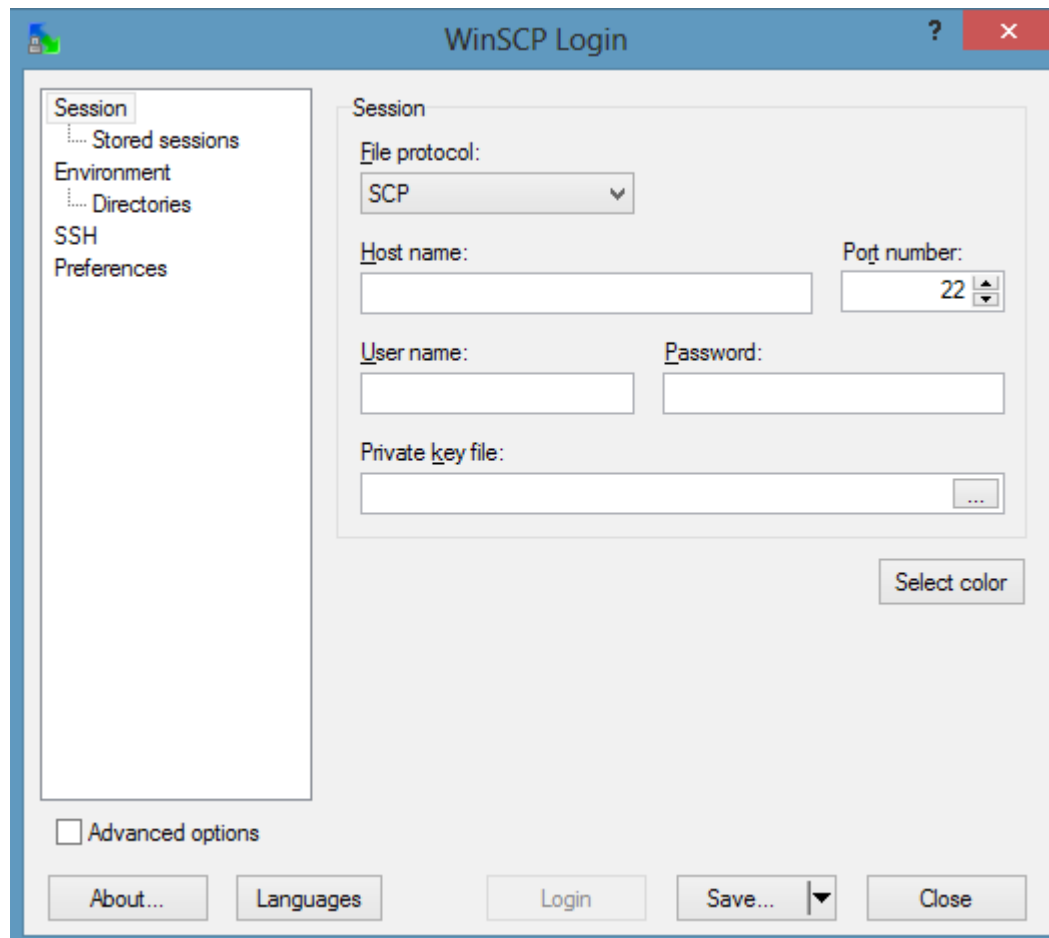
WinSCP Login

?

×

Session
Stored sessions
Environment
Directories
SSH
Preferences

Session

File protocol:

SCP

Host name:

Port number:

22

User name:

Password:

Private key file:

...

Select color

Advanced options

About...

Languages

Login

Save...

Close